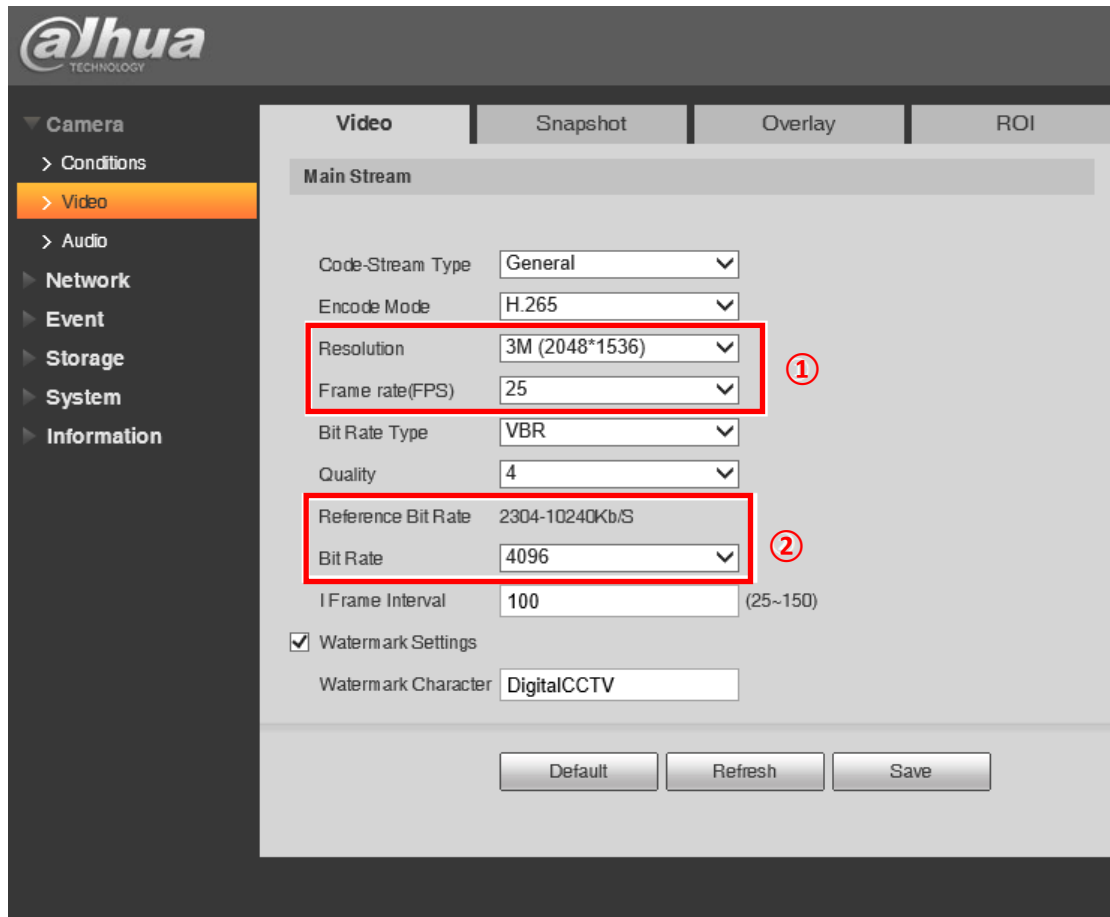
alhua
TECHNOLOGY

Camera
> Conditions
> Video
> Audio
Network
Event
Storage
System
Information

Video | Snapshot | Overlay | ROI

Main Stream

Code-Stream Type General
Encode Mode H.265
Resolution 3M (2048*1536)
Frame rate(FPS) 25
①
Bit Rate Type VBR
Quality 4
Reference Bit Rate 2304-10240Kb/S
Bit Rate 4096
②
I Frame Interval 100 (25~150)
Watermark Settings
Watermark Character DigitalCCTV

Default Refresh Save